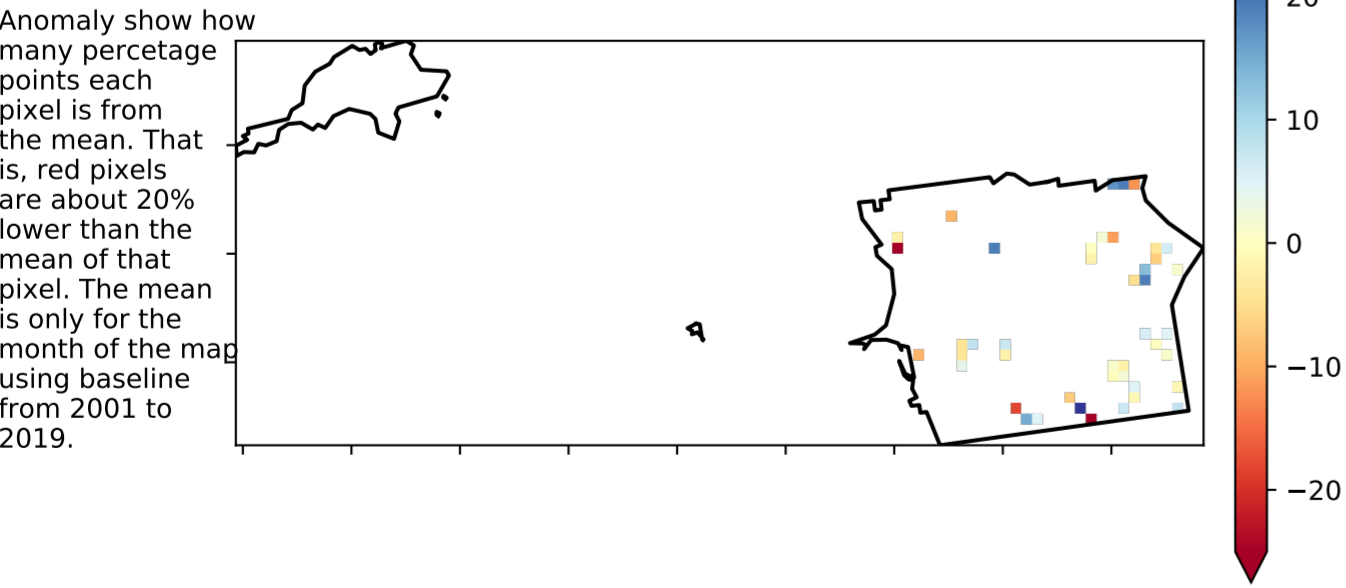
Anomaly show how many percetage points each pixel is from the mean. That is, red pixels are about 20% lower than the mean of that pixel. The mean is only for the month of the map using baseline from 2001 to 2019.

20
10
0
−10
−20